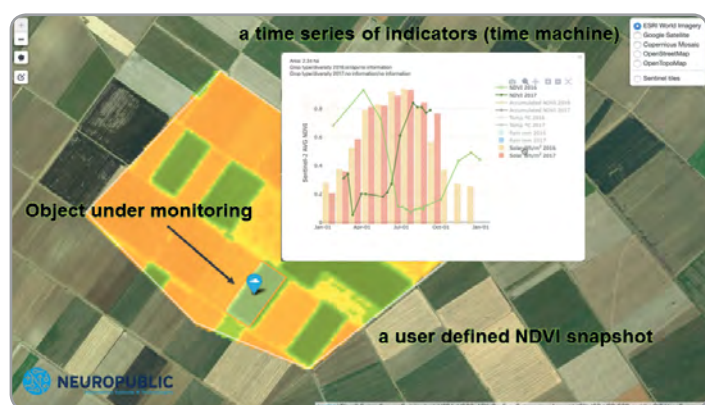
a time series of indicators (time machine)

ESRI World Imagery
Google Satellite
Copernicus Mosaic
OpenStreetMap
OpenTopoMap
Sentinel tiles

+
−

Area: 2.54 ha
Crop type/variety 2016:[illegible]
Crop type/variety 2017:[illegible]

Sentinel-2 AVG NDVI

0.8
0.6
0.4
0.2
0

Jan-01
Apr-01
Jul-01
Oct-01
Jan-01

NDVI 2016
NDVI 2017
Accumulated NDVI 2016
Accumulated NDVI 2017
Temp °C 2016
Temp °C 2017
Rain mm 2016
Rain mm 2017
Solar W/m² 2016
Solar W/m² 2017

Object under monitoring

a user defined NDVI snapshot

NEUROPUBLIC